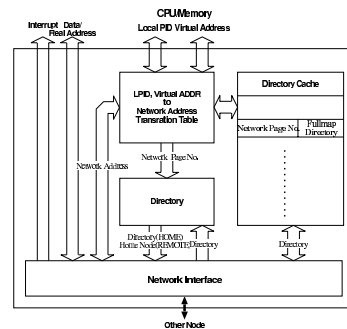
CPU/Memory

Interrupt

Data/ Real Address

Local PID Virtual Address

LPID, Virtual ADDR to Network Address Transration Table

Directory Cache

Network Page No.

Fullmap Directory

Network Address

Network Page No.

Directory

Directory(HOME) Home Node(REMOTE)

Directory

Directory

Network Interface

Other Node